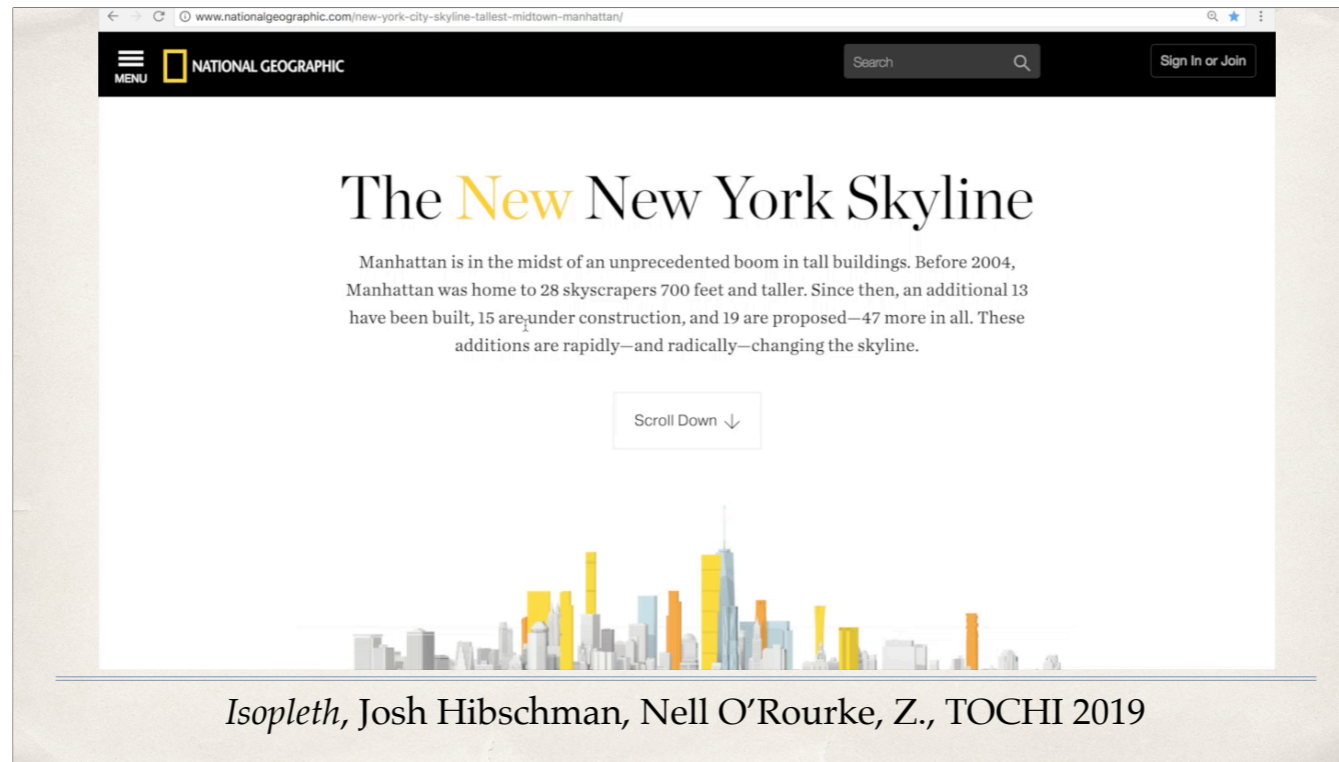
www.nationalgeographic.com/new-york-city-skyline-tallest-midtown-manhattan/

MENU NATIONAL GEOGRAPHIC

Search

Sign In or Join

The New New York Skyline

Manhattan is in the midst of an unprecedented boom in tall buildings. Before 2004, Manhattan was home to 28 skyscrapers 700 feet and taller. Since then, an additional 13 have been built, 15 are under construction, and 19 are proposed—47 more in all. These additions are rapidly—and radically—changing the skyline.

Scroll Down

*Isopleth*, Josh Hibschman, Nell O'Rourke, Z., TOCHI 2019